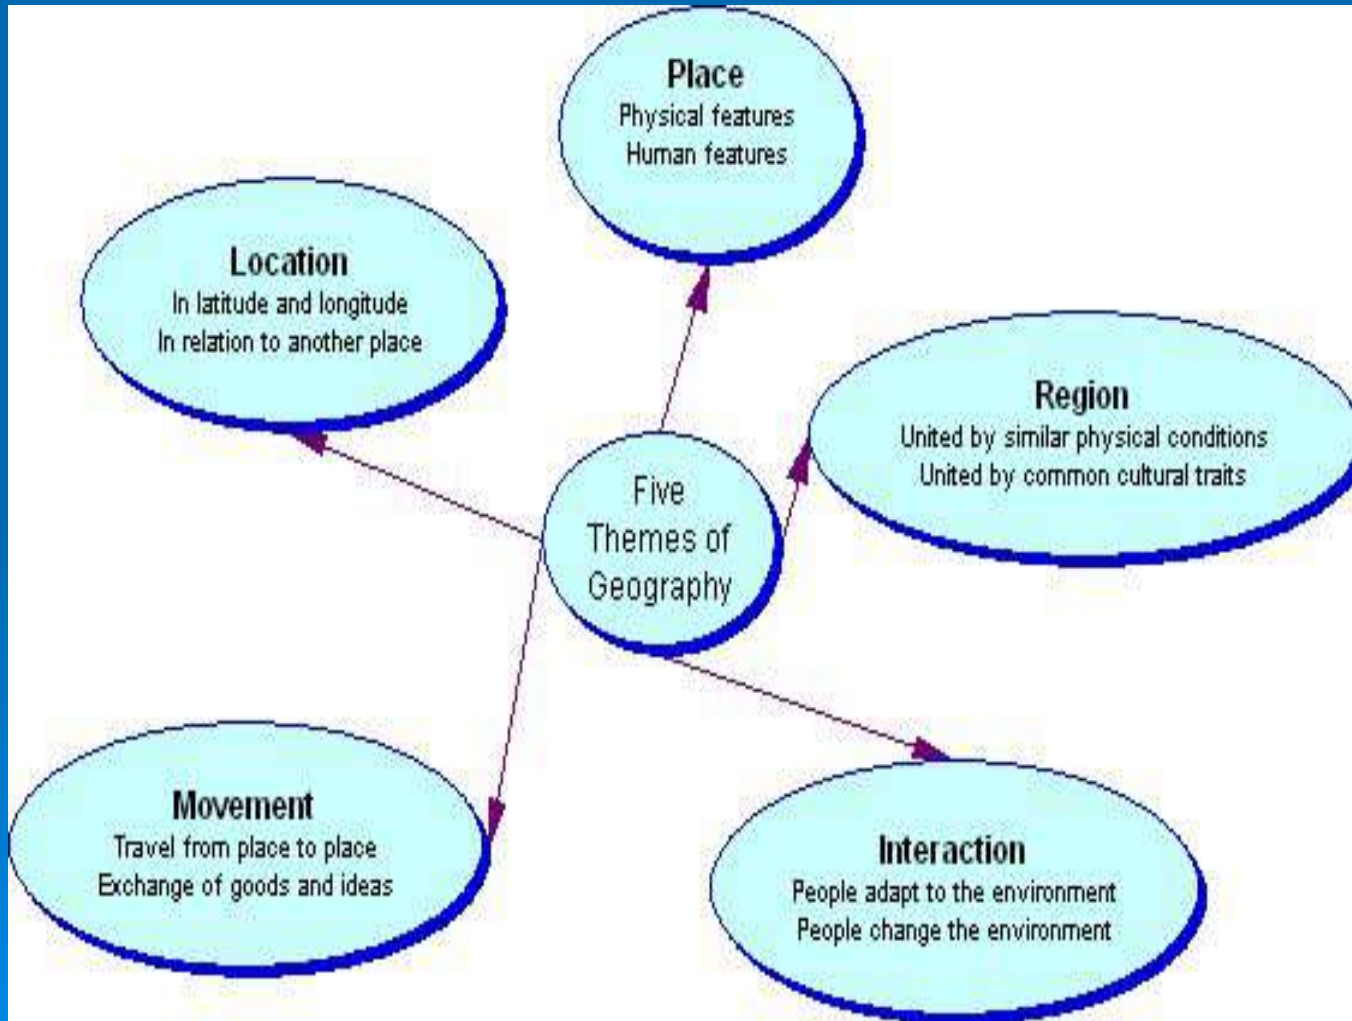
Place
Physical features
Human features

Location
In latitude and longitude
In relation to another place

Region
United by similar physical conditions
United by common cultural traits

Five Themes of Geography

Movement
Travel from place to place
Exchange of goods and ideas

Interaction
People adapt to the environment
People change the environment